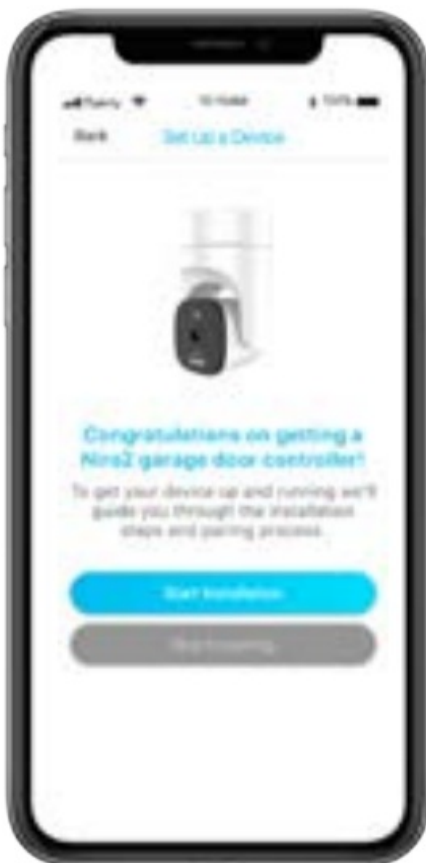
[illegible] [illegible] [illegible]

Back Set up a Device

Congratulations on getting a Nero2 garage door controller!

To get your device up and running we'll guide you through the installation steps and pairing process.

Start Installation

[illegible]